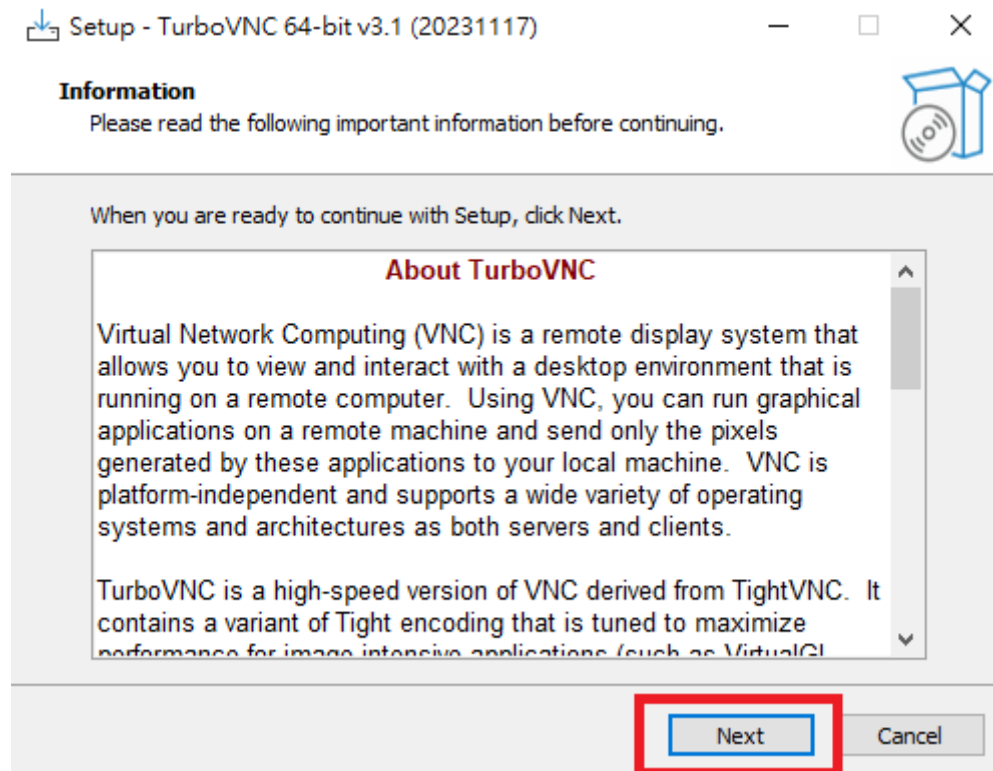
Setup - TurboVNC 64-bit v3.1 (20231117)

Information
Please read the following important information before continuing.

When you are ready to continue with Setup, click Next.

About TurboVNC

Virtual Network Computing (VNC) is a remote display system that allows you to view and interact with a desktop environment that is running on a remote computer. Using VNC, you can run graphical applications on a remote machine and send only the pixels generated by these applications to your local machine. VNC is platform-independent and supports a wide variety of operating systems and architectures as both servers and clients.

TurboVNC is a high-speed version of VNC derived from TightVNC. It contains a variant of Tight encoding that is tuned to maximize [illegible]

Next Cancel